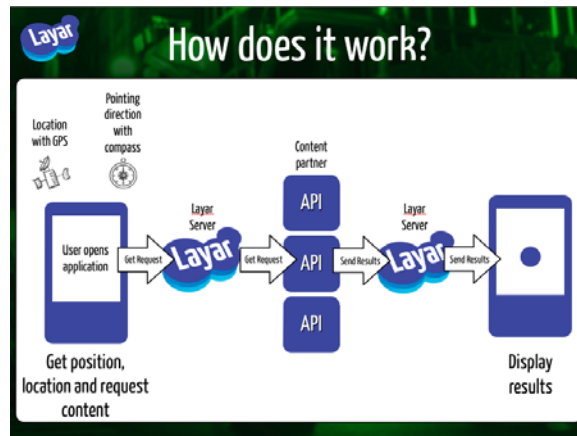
Layar

How does it work?

Location with GPS

Pointing direction with compass

Content partner

User opens application

Get Request

Layar Server

Layar

Get Request

API

API

API

Send Results

Layar Server

Layar

Send Results

Get position, location and request content

Display results